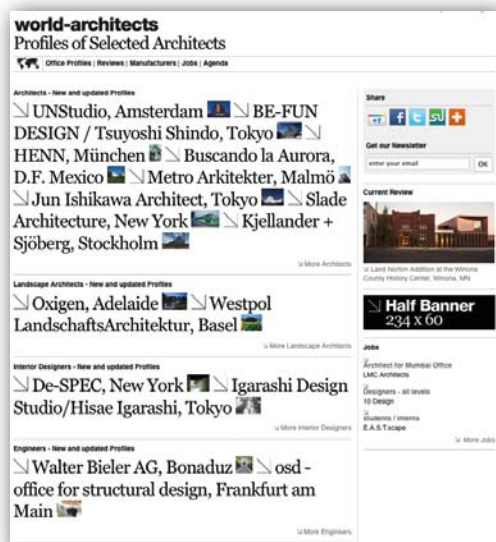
world-architects
Profiles of Selected Architects

Office Profiles | Reviews | Manufacturers | Jobs | Agenda

Architects - New and updated Profiles

↘ UNStudio, Amsterdam ↘ BE-FUN DESIGN / Tsuyoshi Shindo, Tokyo ↘ HENN, München ↘ Buscando la Aurora, D.F. Mexico ↘ Metro Arkitekter, Malmö ↘ Jun Ishikawa Architect, Tokyo ↘ Slade Architecture, New York ↘ Kjellander + Sjöberg, Stockholm

↘ More Architects

Landscape Architects - New and updated Profiles

↘ Oxigen, Adelaide ↘ Westpol LandschaftsArchitektur, Basel

↘ More Landscape Architects

Interior Designers - New and updated Profiles

↘ De-SPEC, New York ↘ Igarashi Design Studio/Hisae Igarashi, Tokyo

↘ More Interior Designers

Engineers - New and updated Profiles

↘ Walter Bieler AG, Bonaduz ↘ osd - office for structural design, Frankfurt am Main

↘ More Engineers

Share

Get our Newsletter

enter your email

OK

Current Review

↘ Laird Norton Addition at the Winona County History Center, Winona, MN

↘ Half Banner
234 x 60

Jobs

↘ Architect for Mumbai Office
LMC Architects

↘ Designers - all levels
10 Design

↘ students / interns
E.A.S.T.scape

↘ More Jobs